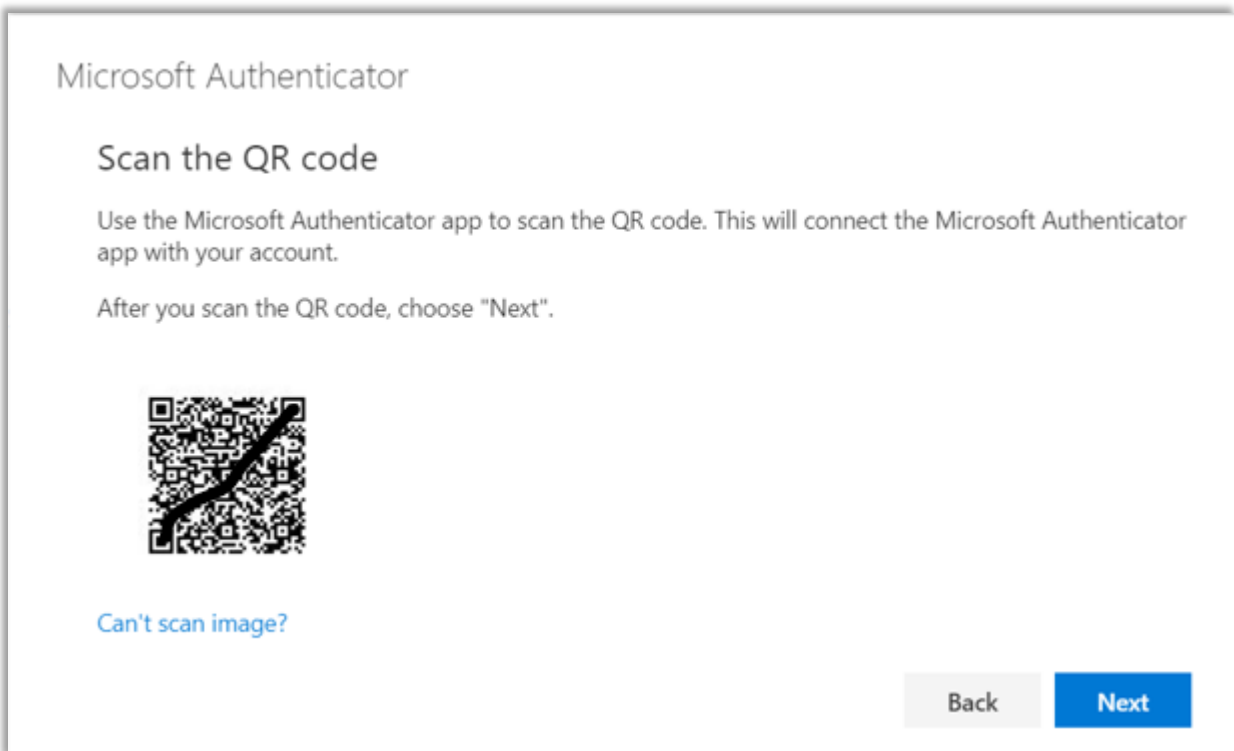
Microsoft Authenticator

Scan the QR code

Use the Microsoft Authenticator app to scan the QR code. This will connect the Microsoft Authenticator app with your account.

After you scan the QR code, choose "Next".

Can't scan image?

Back

Next